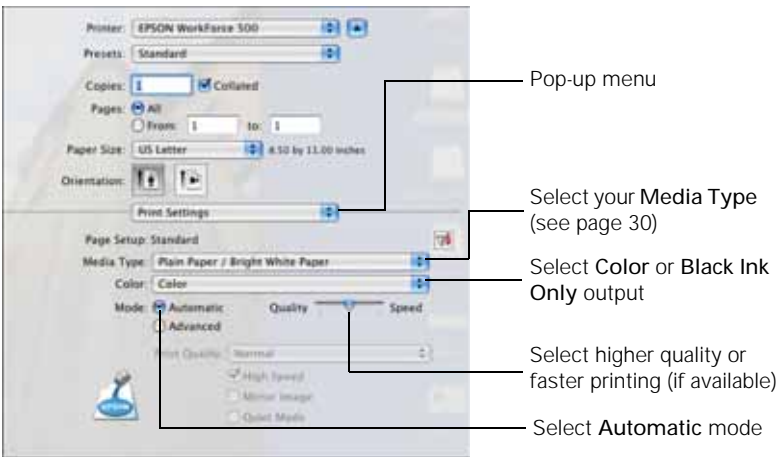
Printer: EPSON WorkForce 500

Presets: Standard

Copies: 1 Collated

Pages: All

From: 1 to: 1

Paper Size: US Letter 8.50 by 11.00 inches

Orientation:

Print Settings

Page Setup: Standard

Media Type: Plain Paper / Bright White Paper

Color: Color

Mode: Automatic

Advanced

Quality Speed

Print Quality: Normal

High Speed

Mirror Image

Quiet Mode

Pop-up menu

Select your **Media Type** (see page 30)

Select **Color** or **Black Ink Only** output

Select higher quality or faster printing (if available)

Select **Automatic** mode